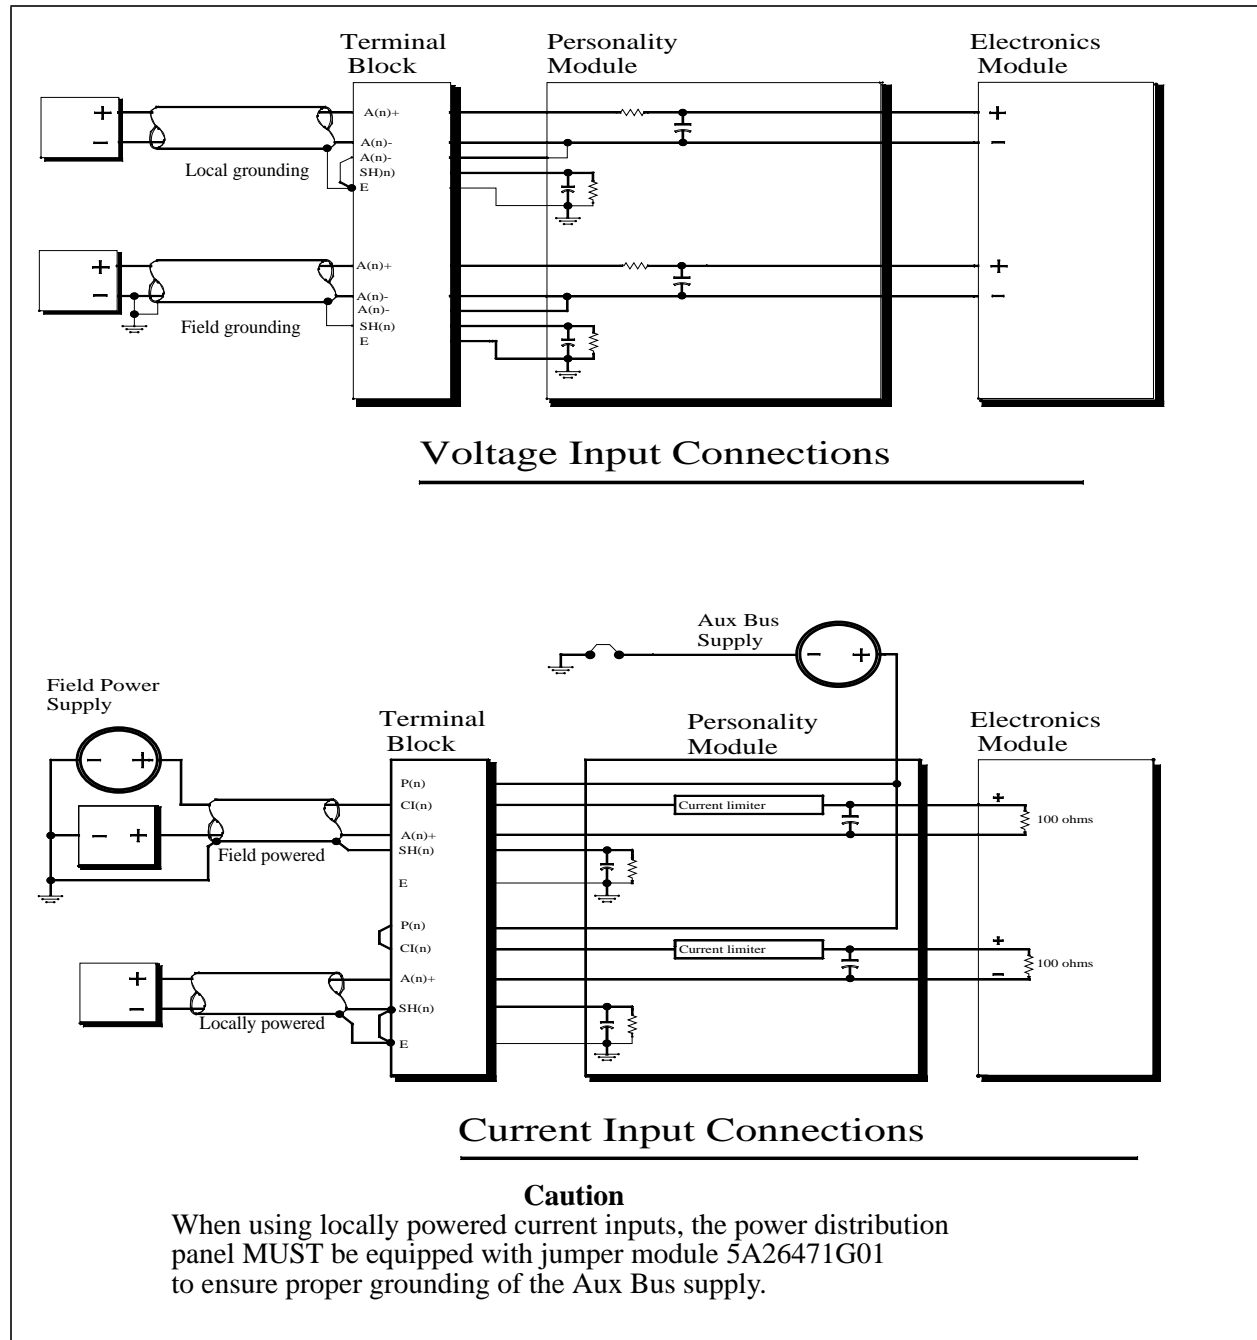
Terminal Block

Personality Module

Electronics Module

+
−

A(n)+
A(n)-
A(n)-
SH)n)
E

Local grounding

+
−

+
−

A(n)+
A(n)-
A(n)-
SH(n)
E

Field grounding

+
−

Voltage Input Connections

Aux Bus Supply

− +

Field Power Supply

− +

Terminal Block

Personality Module

Electronics Module

− +

P(n)
CI(n)
A(n)+
SH(n)
E

Field powered

Current limiter

+
100 ohms

P(n)
CI(n)
A(n)+
SH(n)
E

+
−

Locally powered

Current limiter

+
−
100 ohms

Current Input Connections

Caution
When using locally powered current inputs, the power distribution panel MUST be equipped with jumper module 5A26471G01 to ensure proper grounding of the Aux Bus supply.